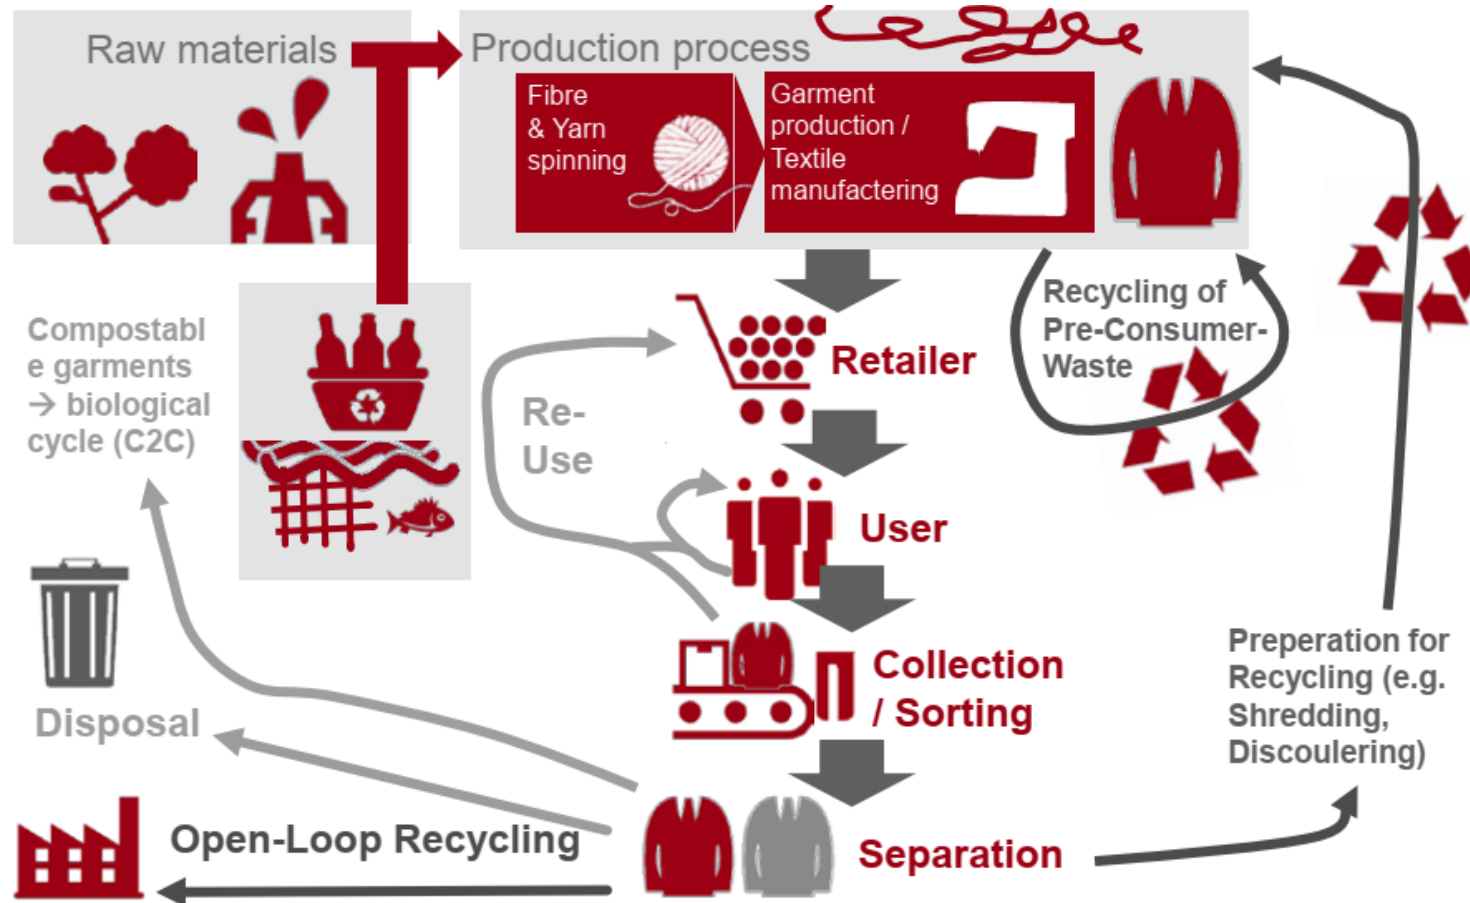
Raw materials

Production process

Fibre & Yarn spinning

Garment production / Textile manufactering

Recycling of Pre-Consumer-Waste

Compostable garments → biological cycle (C2C)

Re-Use

Retailer

User

Collection / Sorting

Preperation for Recycling (e.g. Shredding, Discoulering)

Disposal

Open-Loop Recycling

Separation